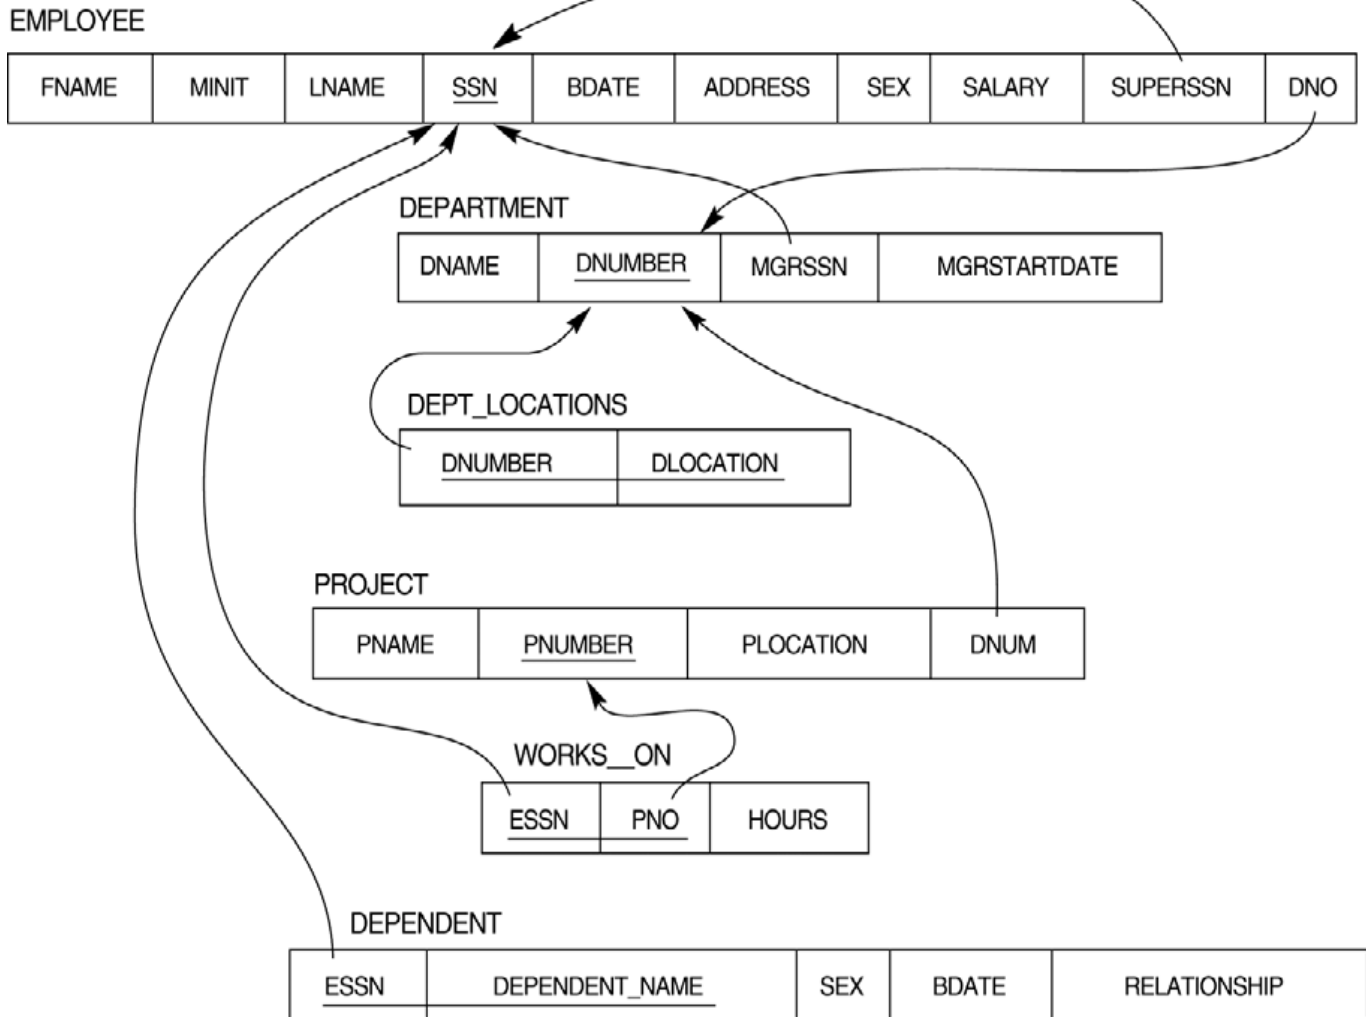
EMPLOYEE

| FNAME | MINIT | LNAME | SSN | BDATE | ADDRESS | SEX | SALARY | SUPERSSN | DNO |
|---|---|---|---|---|---|---|---|---|---|

DEPARTMENT

| DNAME | DNUMBER | MGRSSN | MGRSTARTDATE |
|---|---|---|---|

DEPT_LOCATIONS

| DNUMBER | DLOCATION |
|---|---|

PROJECT

| PNAME | PNUMBER | PLOCATION | DNUM |
|---|---|---|---|

WORKS__ON

| ESSN | PNO | HOURS |
|---|---|---|

DEPENDENT

| ESSN | DEPENDENT_NAME | SEX | BDATE | RELATIONSHIP |
|---|---|---|---|---|